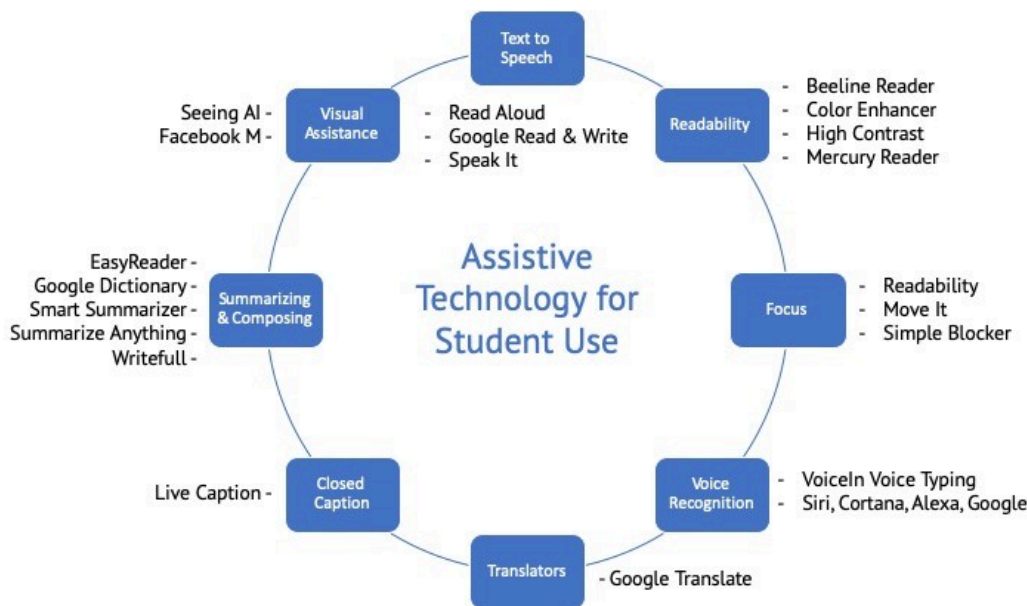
Assistive Technology for Student Use

Text to Speech
- Read Aloud
- Google Read & Write
- Speak It

Readability
- Beeline Reader
- Color Enhancer
- High Contrast
- Mercury Reader

Focus
- Readability
- Move It
- Simple Blocker

Voice Recognition
- VoiceIn Voice Typing
- Siri, Cortana, Alexa, Google

Translators
- Google Translate

Closed Caption
Live Caption -

Summarizing & Composing
EasyReader -
Google Dictionary -
Smart Summarizer -
Summarize Anything -
Writefull -

Visual Assistance
Seeing AI -
Facebook M -